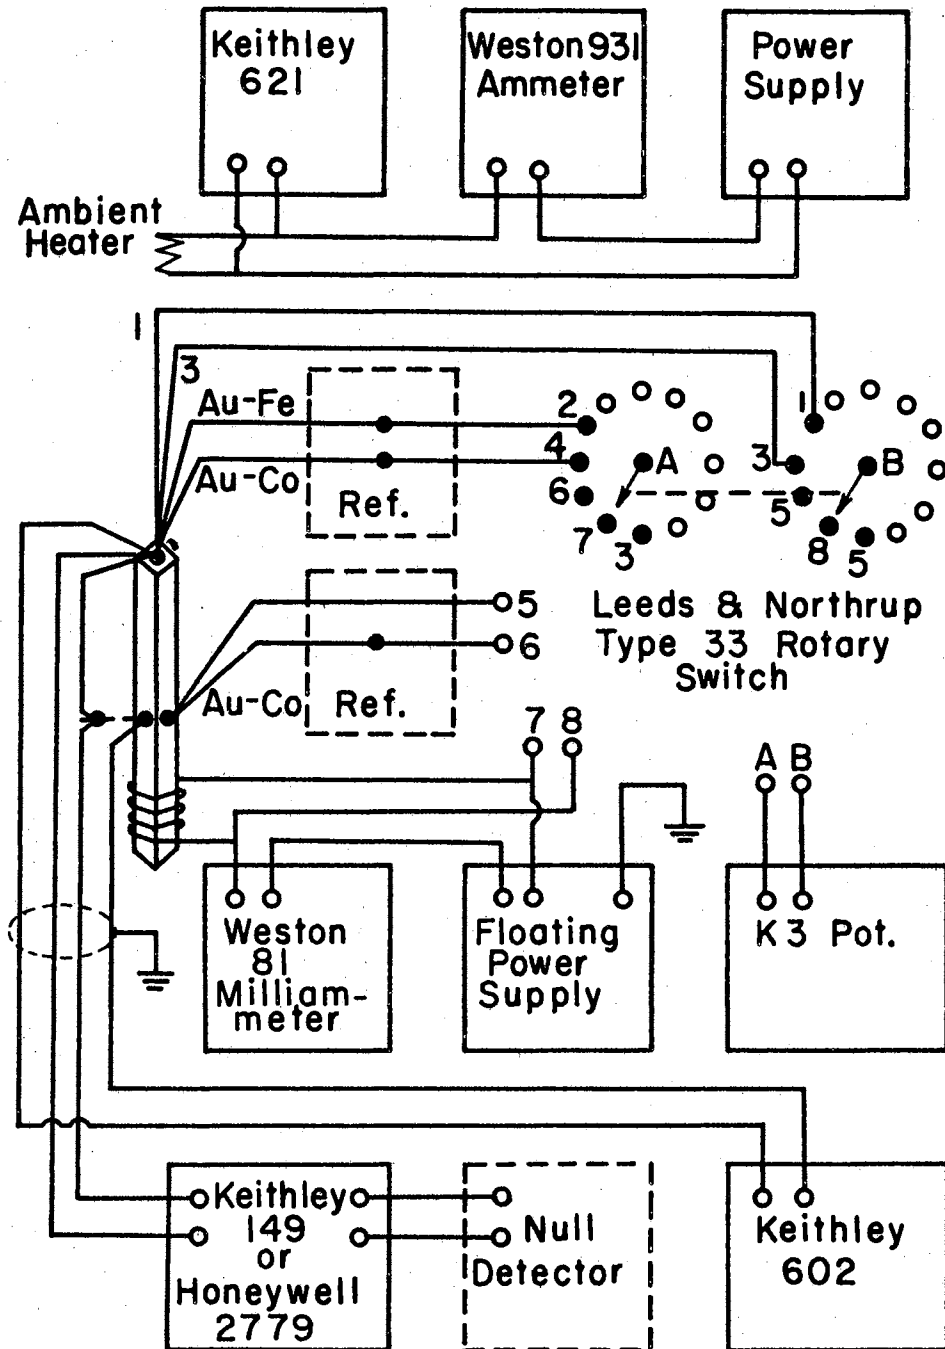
Keithley 621

Weston 931 Ammeter

Power Supply

Ambient Heater

1

3

Au-Fe

Au-Co

Ref.

2

4

6

7

3

A

3

1

5

B

8

5

Leeds & Northrup Type 33 Rotary Switch

5

6

Au-Co

Ref.

7 8

A B

Weston 81 Milliammeter

Floating Power Supply

K 3 Pot.

Keithley 149 or Honeywell 2779

Null Detector

Keithley 602